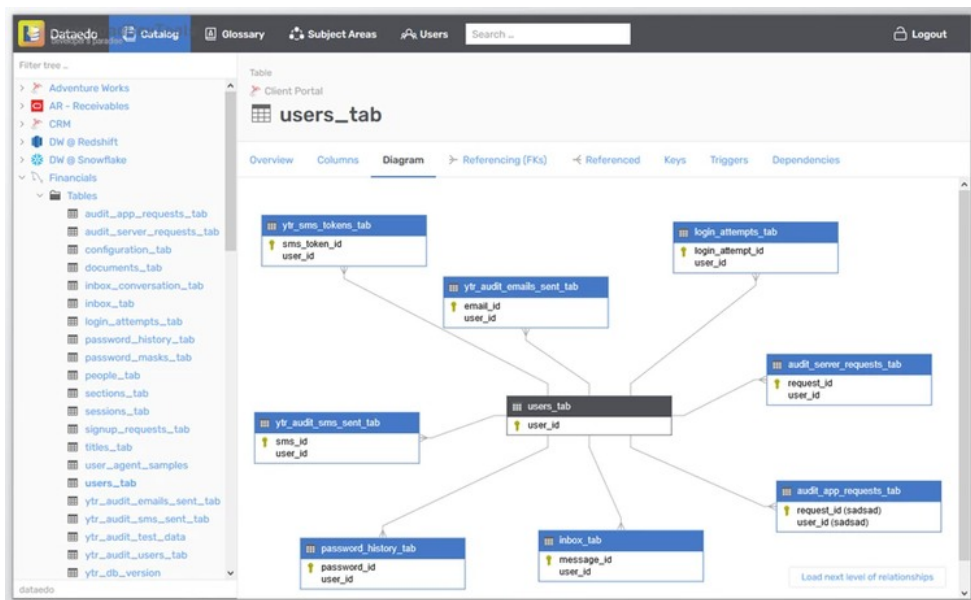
Dataedo
Catalog
Glossary
Subject Areas
Users
Search...
Logout

Filter tree...
Adventure Works
AR - Receivables
CRM
DW @ Redshift
DW @ Snowflake
Financials
Tables
audit_app_requests_tab
audit_server_requests_tab
configuration_tab
documents_tab
inbox_conversation_tab
inbox_tab
login_attempts_tab
password_history_tab
password_masks_tab
people_tab
sections_tab
sessions_tab
signup_requests_tab
titles_tab
user_agent_samples
users_tab
ytr_audit_emails_sent_tab
ytr_audit_sms_sent_tab
ytr_audit_test_data
ytr_audit_users_tab
ytr_db_version
dataedo

Table
Client Portal
users_tab

Overview
Columns
Diagram
Referencing (FKs)
Referenced
Keys
Triggers
Dependencies

ytr_sms_tokens_tab
sms_token_id
user_id

login_attempts_tab
login_attempt_id
user_id

ytr_audit_emails_sent_tab
email_id
user_id

audit_server_requests_tab
request_id
user_id

users_tab
user_id

ytr_audit_sms_sent_tab
sms_id
user_id

audit_app_requests_tab
request_id (sadsad)
user_id (sadsad)

password_history_tab
password_id
user_id

inbox_tab
message_id
user_id

Load next level of relationships